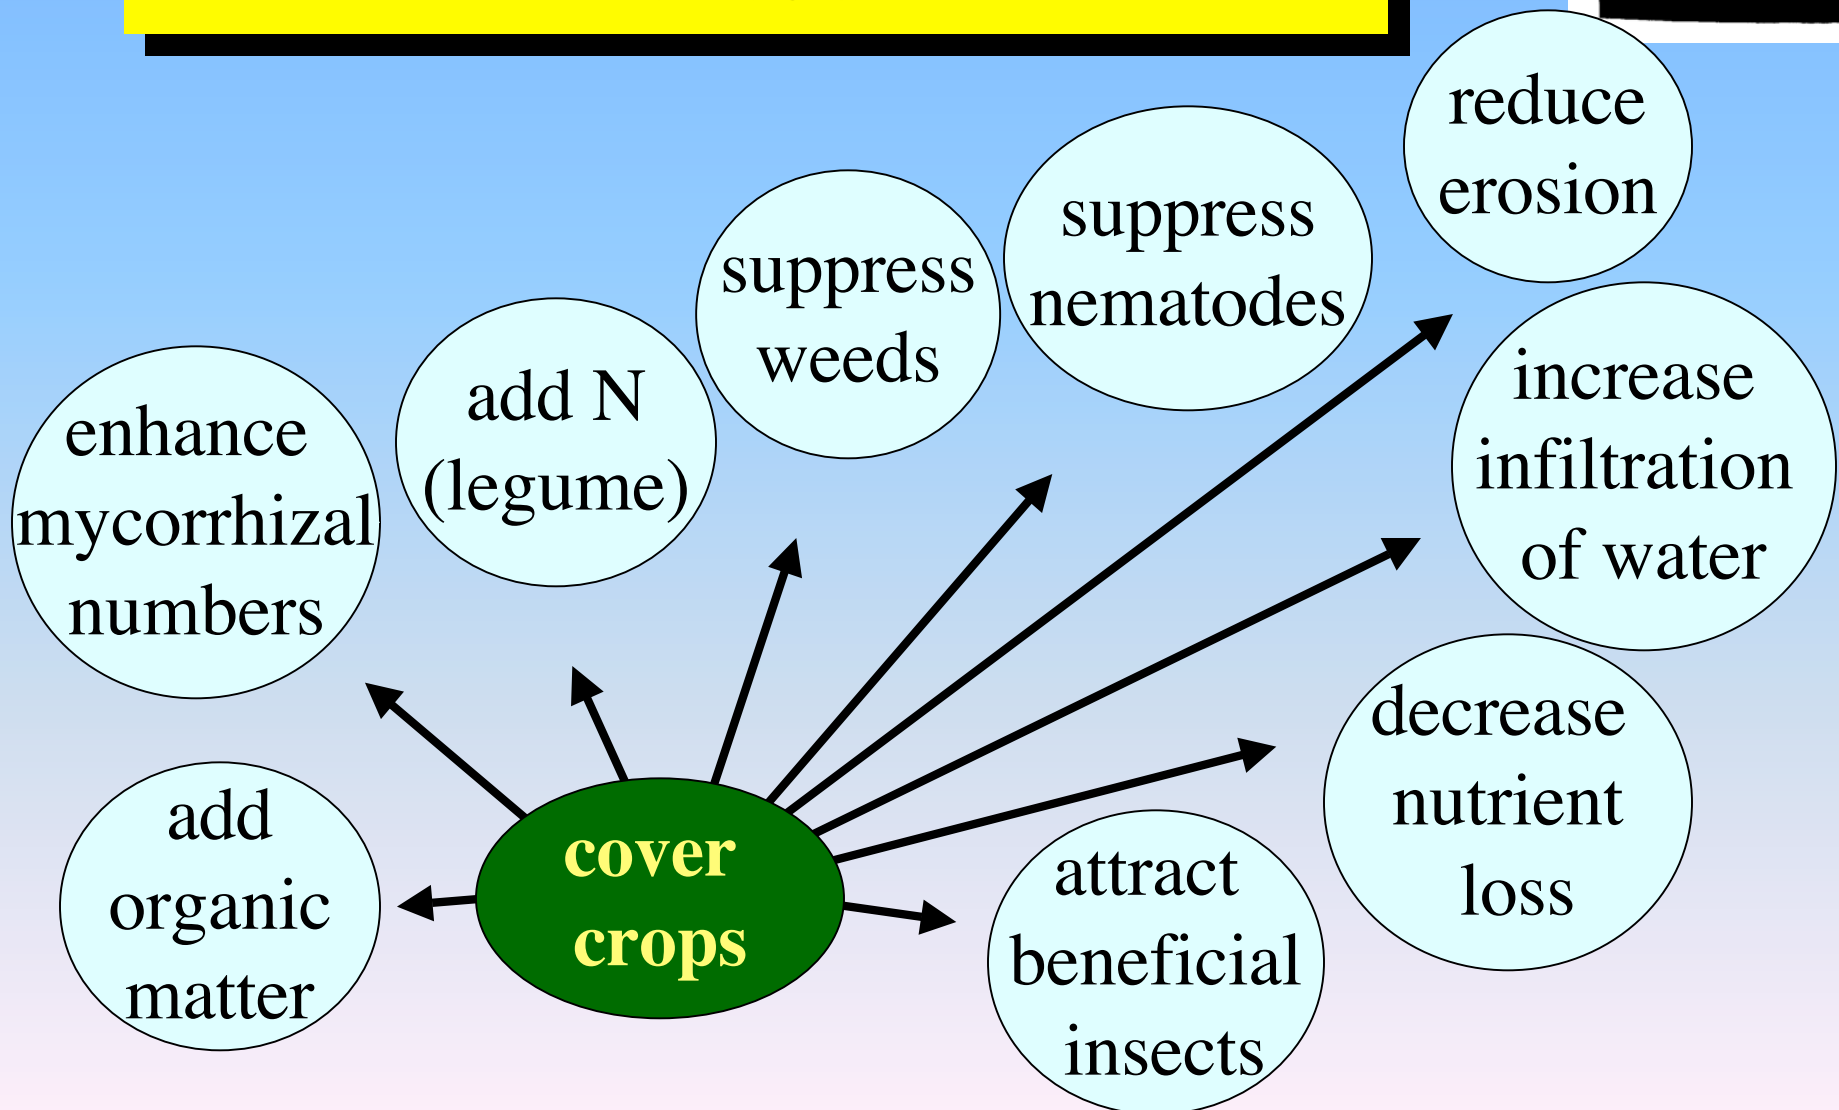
cover crops

enhance mycorrhizal numbers

add N (legume)

suppress weeds

suppress nematodes

reduce erosion

increase infiltration of water

decrease nutrient loss

attract beneficial insects

add organic matter